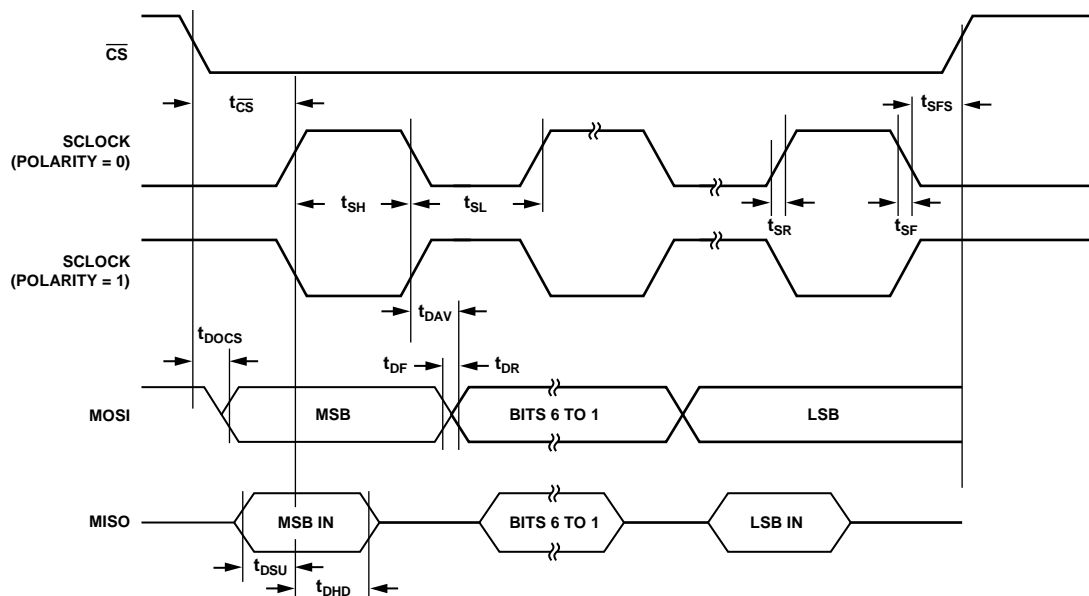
$\overline{CS}$

$t_{\overline{CS}}$

$t_{SFS}$

SCLOCK (POLARITY = 0)

$t_{SH}$

$t_{SL}$

$t_{SR}$

$t_{SF}$

SCLOCK (POLARITY = 1)

$t_{DAV}$

$t_{DOCS}$

$t_{DF}$

$t_{DR}$

MOSI

MSB

BITS 6 TO 1

LSB

MISO

MSB IN

BITS 6 TO 1

LSB IN

$t_{DSU}$

$t_{DHD}$